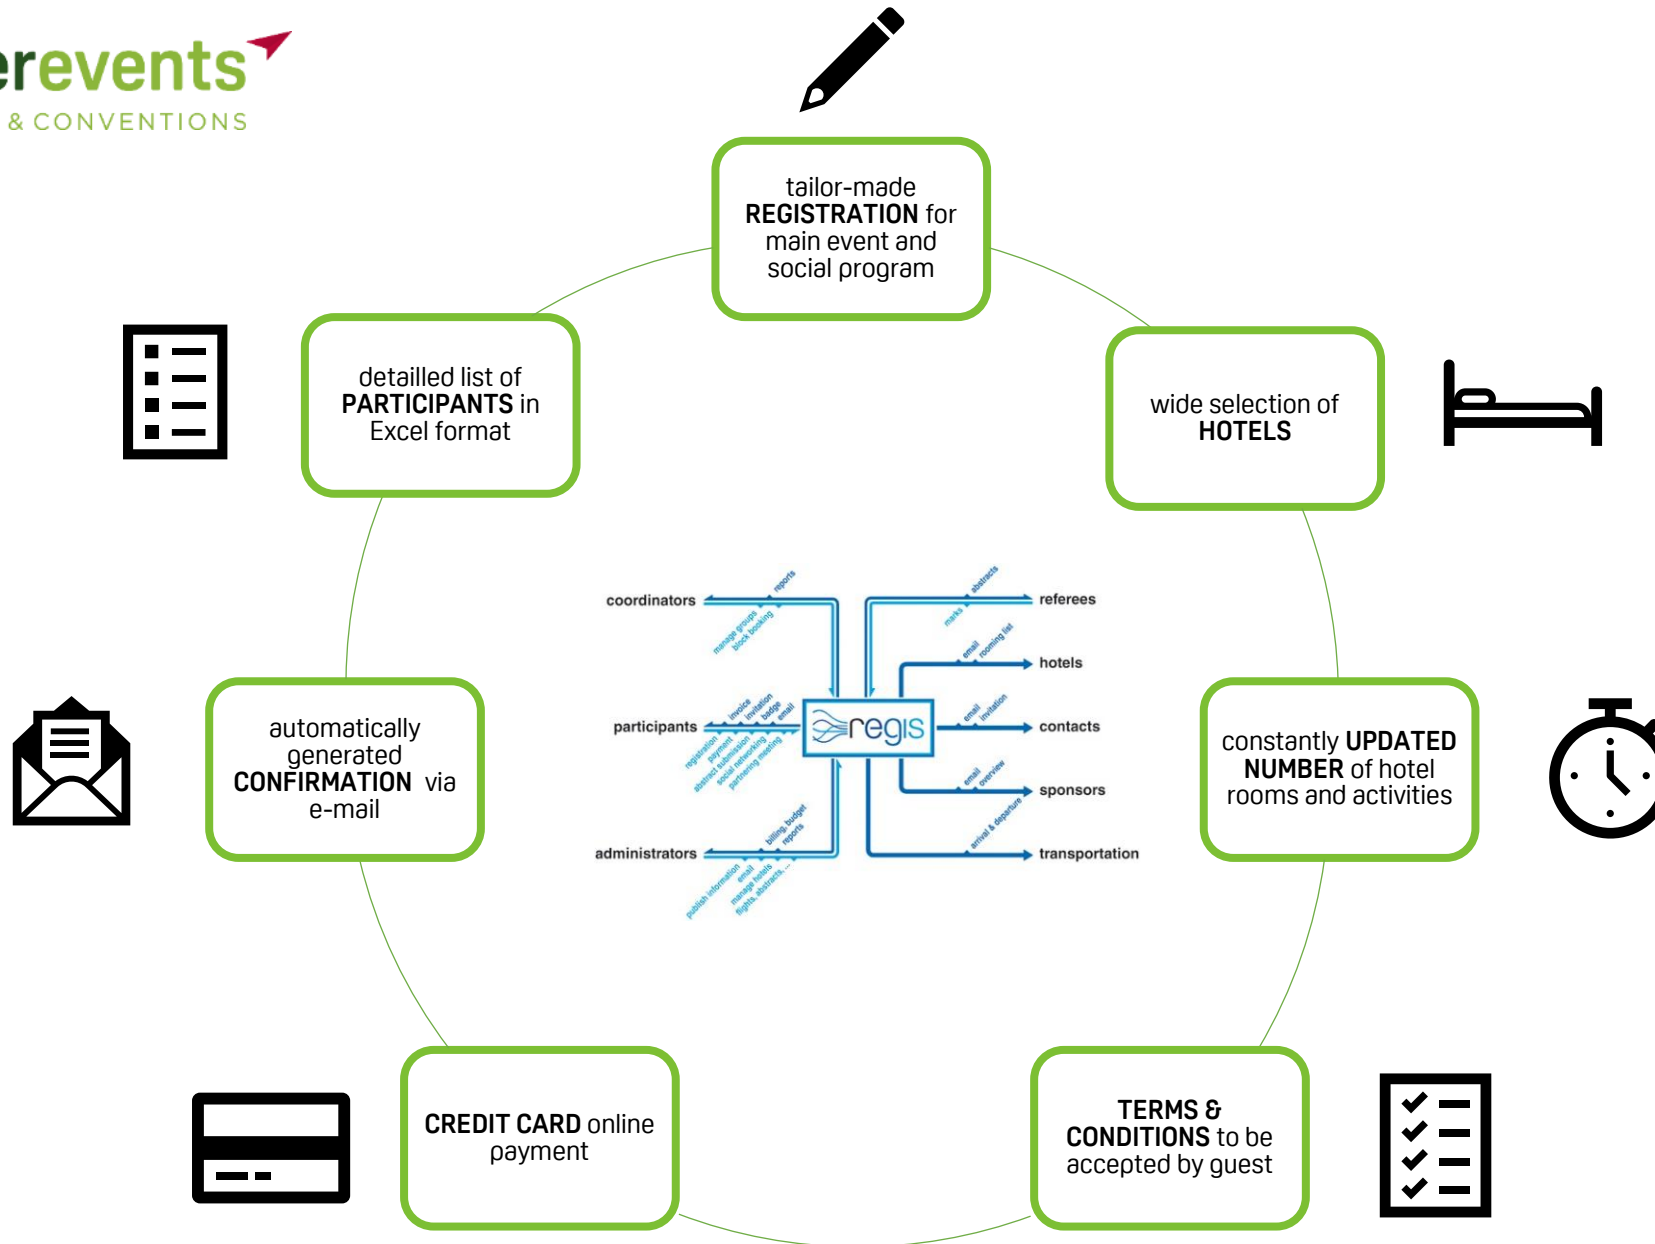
erevents
& CONVENTIONS

tailor-made **REGISTRATION** for main event and social program

detailled list of **PARTICIPANTS** in Excel format

wide selection of **HOTELS**

coordinators
reports
manage groups
block booking
referees
abstracts
marks
hotels
email
rooming list
participants
invoice
invitation
badge
email
registration
payment
abstract submission
social networking
partnering meeting
regis
contacts
email
invitation
sponsors
email
overview
arrival & departure
administrators
billing, budget
reports
publish information
email
manage hotels
flights, abstracts, ...
transportation

automatically generated **CONFIRMATION** via e-mail

constantly **UPDATED NUMBER** of hotel rooms and activities

**CREDIT CARD** online payment

**TERMS & CONDITIONS** to be accepted by guest